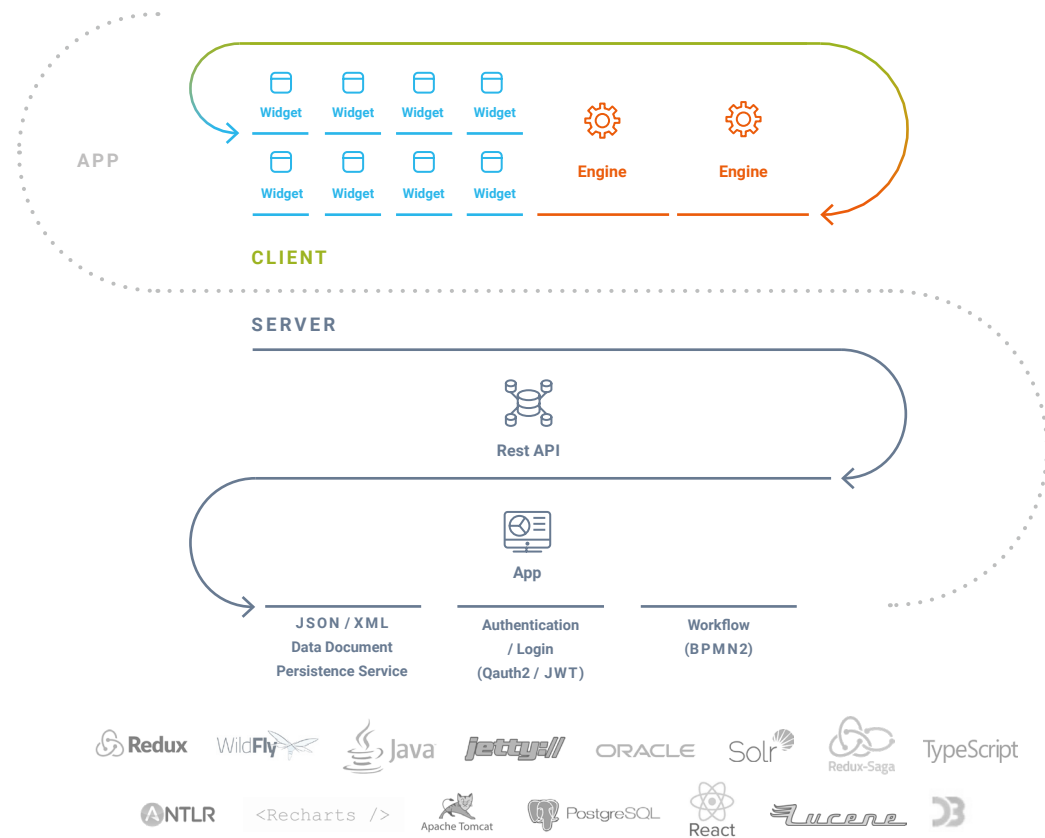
APP

Widget Widget Widget Widget
Widget Widget Widget Widget

Engine Engine

CLIENT

SERVER

Rest API

App

JSON / XML
Data Document
Persistence Service

Authentication
/ Login
(Qauth2 / JWT)

Workflow
(BPMN2)

Redux WildFly Java jetty:// ORACLE Solr Redux-Saga TypeScript

ANTLR <Recharts /> Apache Tomcat PostgreSQL React Lucene D3